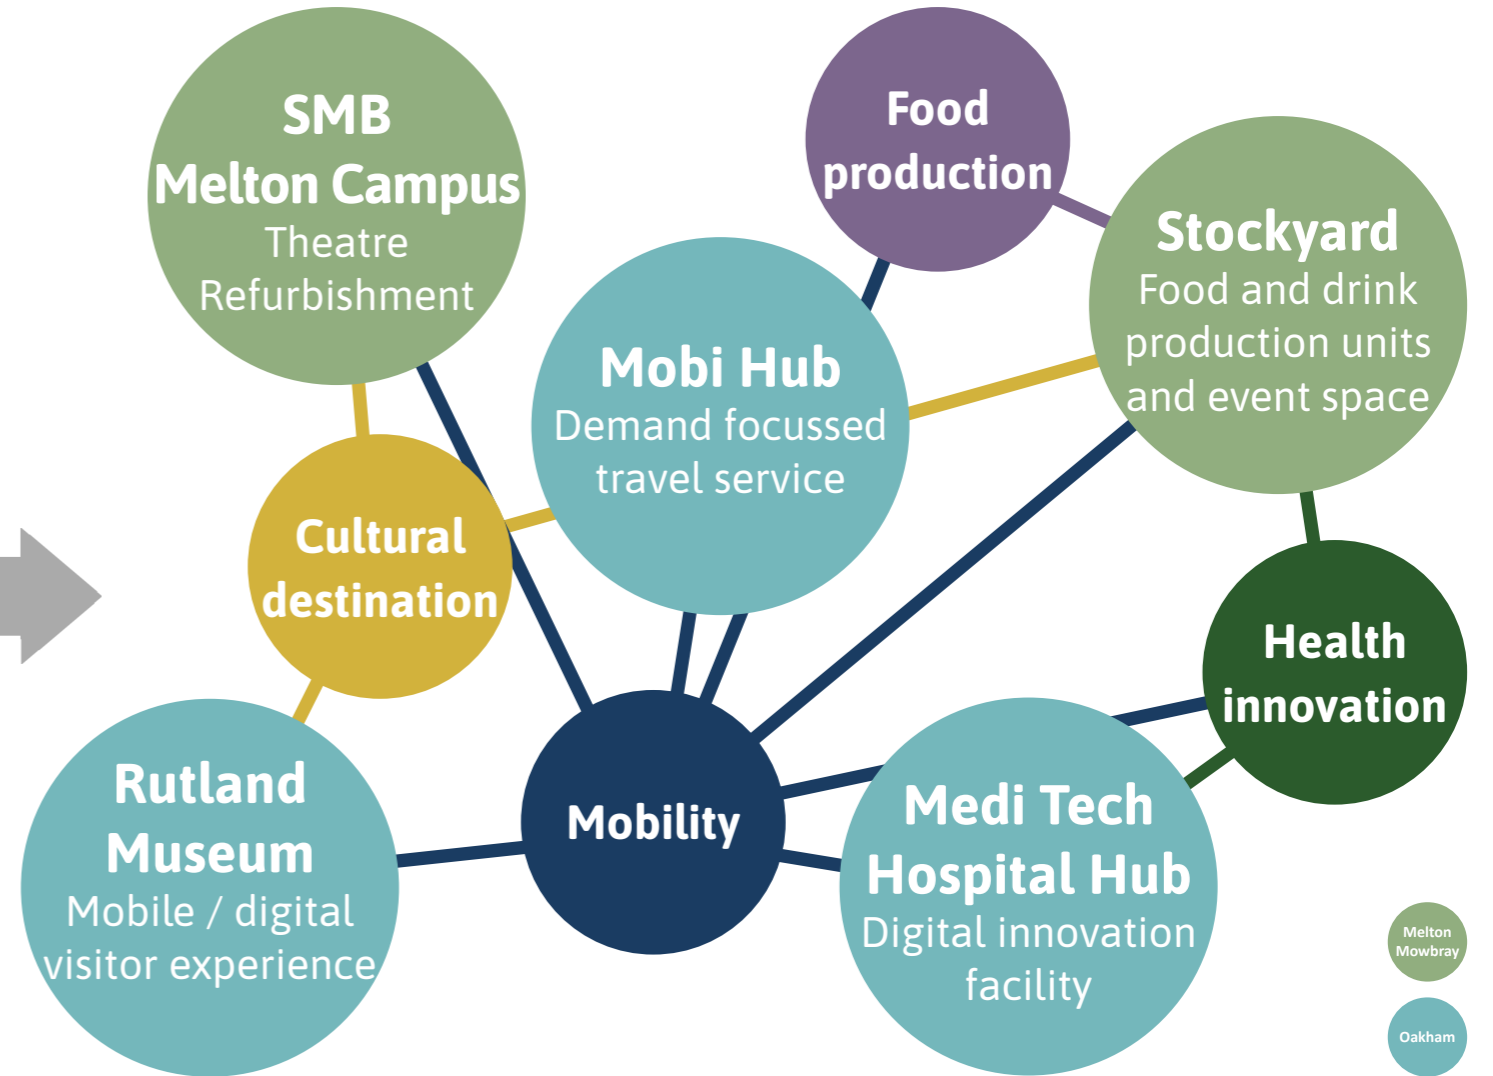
SMB
Melton Campus
Theatre Refurbishment

Food production

Stockyard
Food and drink production units and event space

Mobi Hub
Demand focussed travel service

Cultural destination

Health innovation

Rutland Museum
Mobile / digital visitor experience

Mobility

Medi Tech Hospital Hub
Digital innovation facility

Melton Mowbray

Oakham